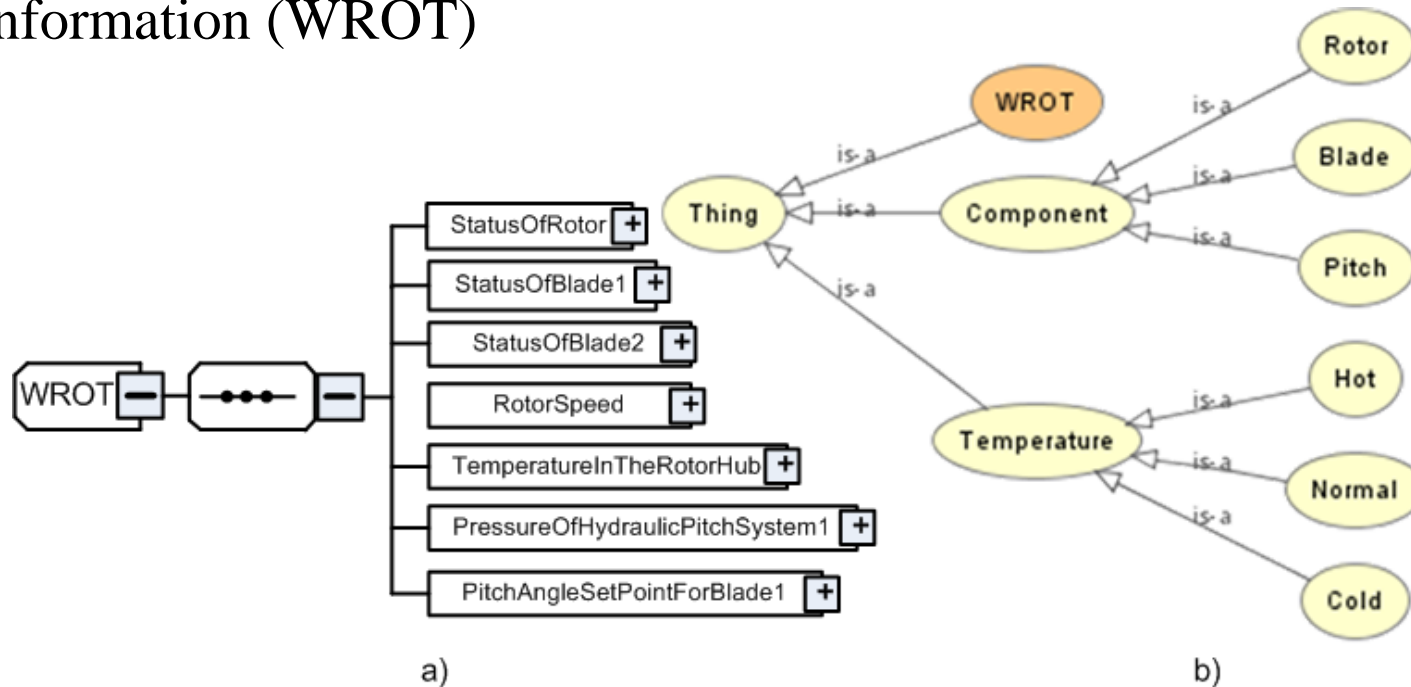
nformation (WROT)

WROT

StatusOfRotor
StatusOfBlade1
StatusOfBlade2
RotorSpeed
TemperatureInTheRotorHub
PressureOfHydraulicPitchSystem1
PitchAngleSetPointForBlade1

a)

WROT
is-a
Thing
is-a
Component
is-a
Rotor
is-a
Blade
is-a
Pitch
is-a
Temperature
is-a
Hot
is-a
Normal
is-a
Cold

b)